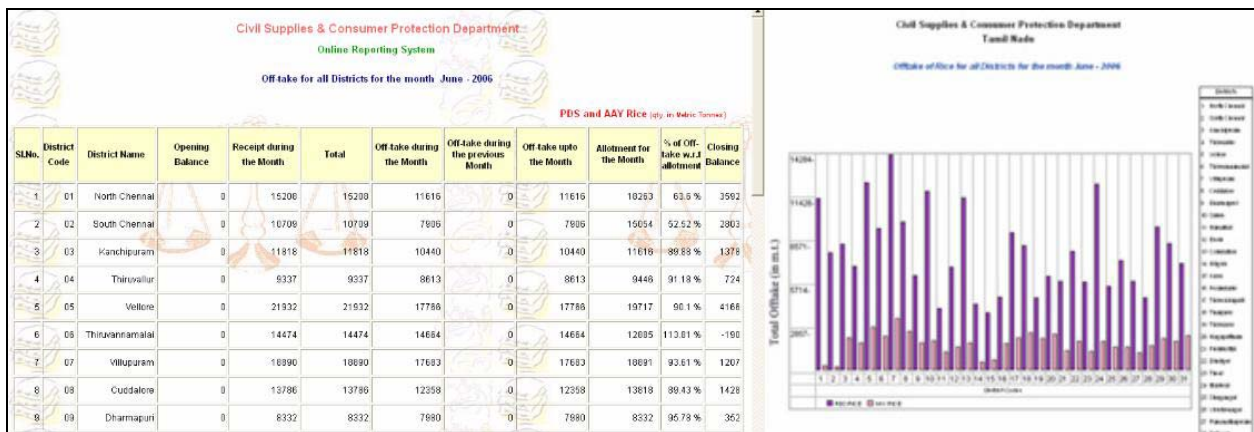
Civil Supplies & Consumer Protection Department
Online Reporting System
Off-take for all Districts for the month June - 2006

PDS and AAY Rice (qty. in Metric Tonnes)

| Sl.No. | District Code | District Name | Opening Balance | Receipt during the Month | Total | Off-take during the Month | Off-take during the previous Month | Off-take upto the Month | Allotment for the Month | % of Off-take w.r.t allotment | Closing Balance |
|---|---|---|---|---|---|---|---|---|---|---|---|
| 1 | 01 | North Chennai | 0 | 15208 | 15208 | 11616 | 0 | 11616 | 18263 | 63.6 % | 3592 |
| 2 | 02 | South Chennai | 0 | 10709 | 10709 | 7906 | 0 | 7906 | 15054 | 52.52 % | 2803 |
| 3 | 03 | Kanchipuram | 0 | 11818 | 11818 | 10440 | 0 | 10440 | 11616 | 89.88 % | 1378 |
| 4 | 04 | Thiruvallur | 0 | 9337 | 9337 | 8613 | 0 | 8613 | 9446 | 91.18 % | 724 |
| 5 | 05 | Vellore | 0 | 21932 | 21932 | 17766 | 0 | 17766 | 19717 | 90.1 % | 4166 |
| 6 | 06 | Thiruvannamalai | 0 | 14474 | 14474 | 14664 | 0 | 14664 | 12885 | 113.81 % | -190 |
| 7 | 07 | Villupuram | 0 | 18890 | 18890 | 17683 | 0 | 17683 | 18891 | 93.61 % | 1207 |
| 8 | 08 | Cuddalore | 0 | 13786 | 13786 | 12358 | 0 | 12358 | 13818 | 89.43 % | 1428 |
| 9 | 09 | Dharmapuri | 0 | 8332 | 8332 | 7980 | 0 | 7980 | 8332 | 95.78 % | 352 |

Civil Supplies & Consumer Protection Department
Tamil Nadu
Offtake of Rice for all Districts for the month June - 2006

Total Offtake (in m.t.)
14284
11426
8571
5714
2857

1 2 3 4 5 6 7 8 9 10 11 12 13 14 15 16 17 18 19 20 21 22 23 24 25 26 27 28 29 30 31
District Code

Districts
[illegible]